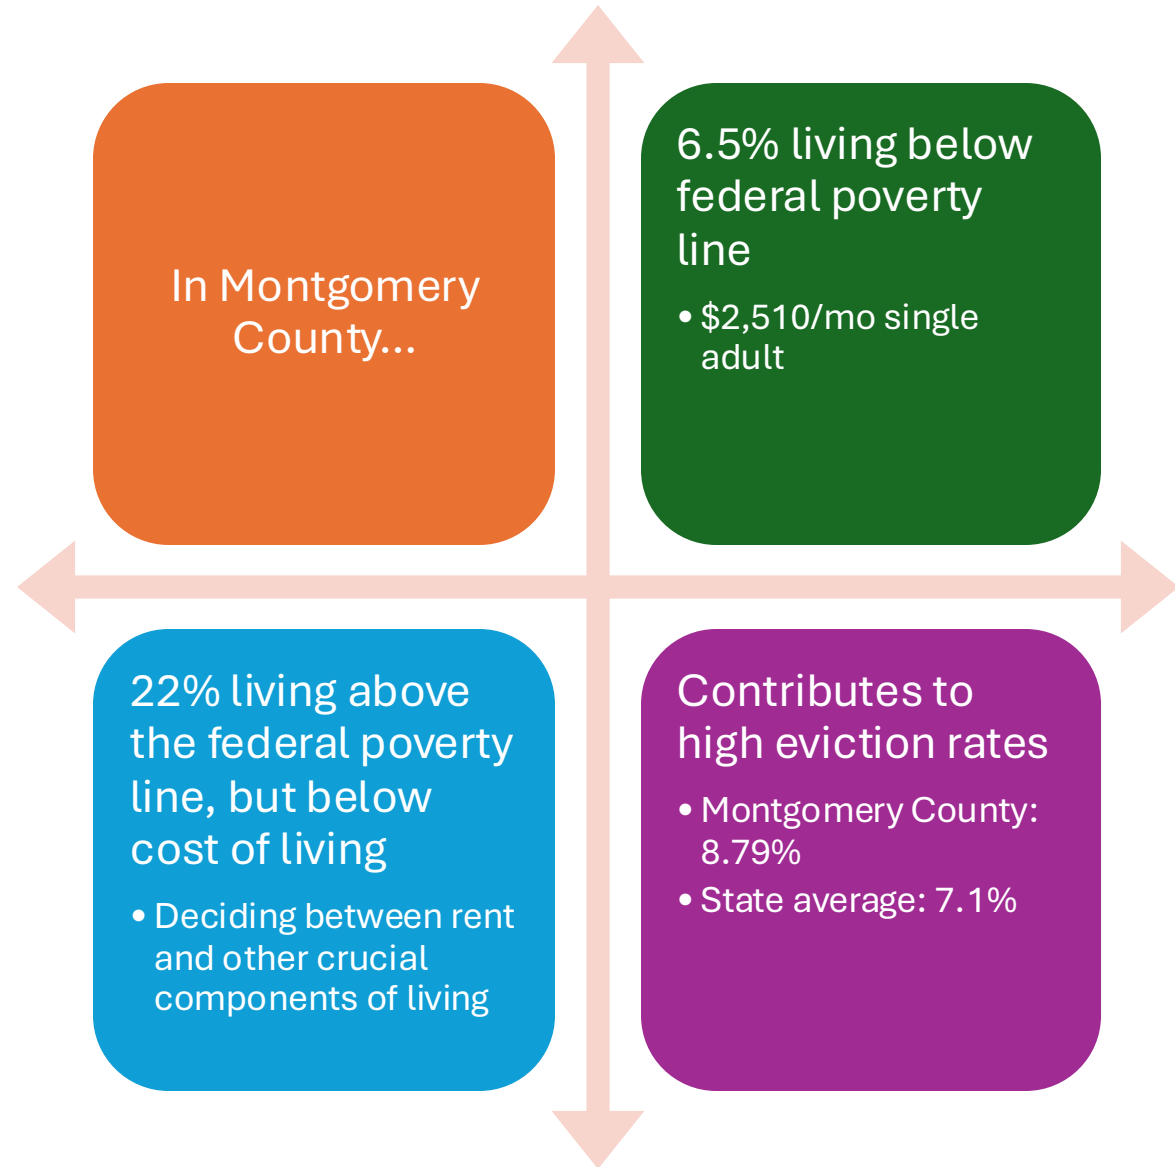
In Montgomery County...

6.5% living below federal poverty line

• \$2,510/mo single adult

22% living above the federal poverty line, but below cost of living

• Deciding between rent and other crucial components of living

Contributes to high eviction rates

• Montgomery County: 8.79%

• State average: 7.1%